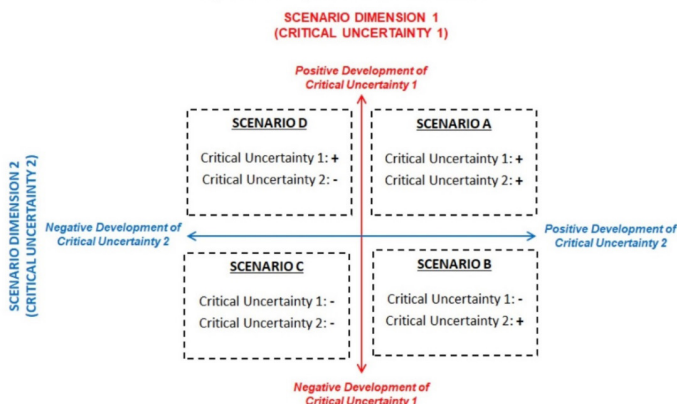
SCENARIO DIMENSION 1
(CRITICAL UNCERTAINTY 1)

Positive Development of Critical Uncertainty 1

SCENARIO DIMENSION 2
(CRITICAL UNCERTAINTY 2)

SCENARIO D
Critical Uncertainty 1: +
Critical Uncertainty 2: -

SCENARIO A
Critical Uncertainty 1: +
Critical Uncertainty 2: +

Negative Development of Critical Uncertainty 2

Positive Development of Critical Uncertainty 2

SCENARIO C
Critical Uncertainty 1: -
Critical Uncertainty 2: -

SCENARIO B
Critical Uncertainty 1: -
Critical Uncertainty 2: +

Negative Development of Critical Uncertainty 1